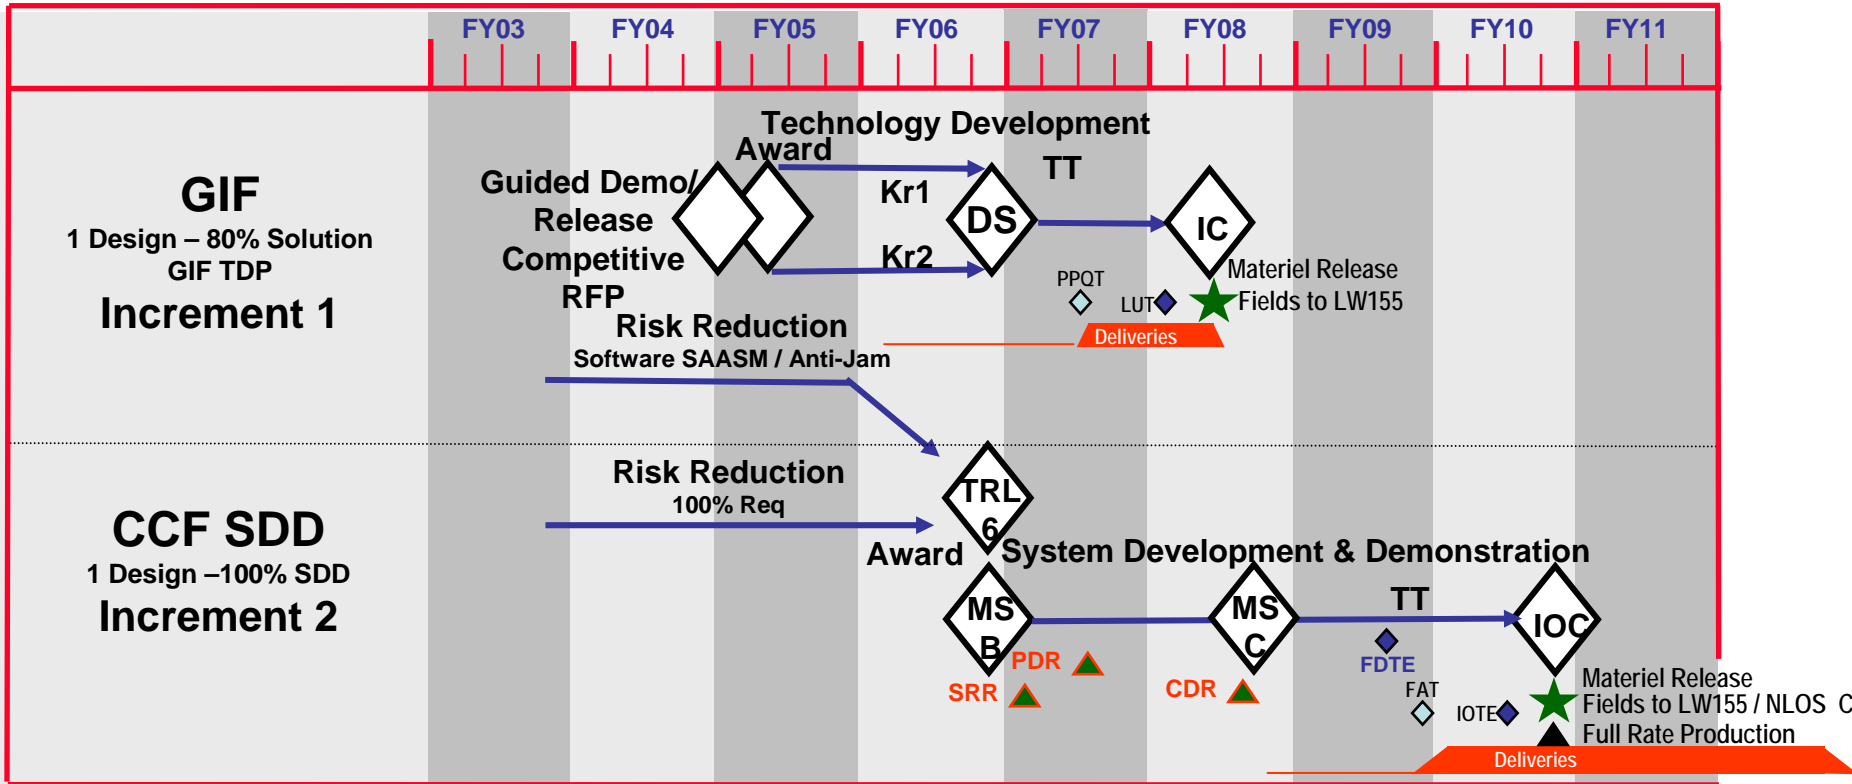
FY03 FY04 FY05 FY06 FY07 FY08 FY09 FY10 FY11

GIF
1 Design – 80% Solution
GIF TDP
Increment 1

Technology Development
Award
Guided Demo/
Release
Competitive
RFP
Kr1
Kr2
DS
TT
IC
PPQT
LUT
Materiel Release
Fields to LW155
Deliveries
Risk Reduction
Software SAASM / Anti-Jam

CCF SDD
1 Design –100% SDD
Increment 2

Risk Reduction
100% Req
TRL 6
Award
System Development & Demonstration
MS B
PDR
SRR
MS C
CDR
TT
FDTE
FAT
IOTE
IOC
Materiel Release
Fields to LW155 / NLOS C
Full Rate Production
Deliveries